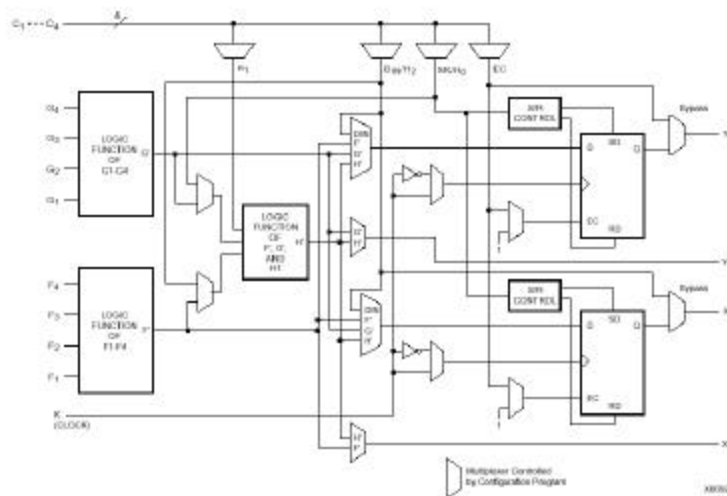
$C_1 \cdots C_4$
4
$H_1$
$D_{IN}/H_2$
$SR/H_0$
EC
$G_4$
$G_3$
$G_2$
$G_1$
LOGIC FUNCTION OF G1-G4
G'
LOGIC FUNCTION OF F', G', AND H1
H'
DIN
F'
G'
H'
G'
H'
S/R CONT ROL
SD
D
Q
EC
RD
Bypass
Y
DIN
F'
G'
H'
S/R CONT ROL
SD
D
Q
EC
RD
Bypass
$F_4$
$F_3$
$F_2$
$F_1$
LOGIC FUNCTION OF F1-F4
F'
K (CLOCK)
H'
F'
X
1
1
Multiplexer Controlled by Configuration Program
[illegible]